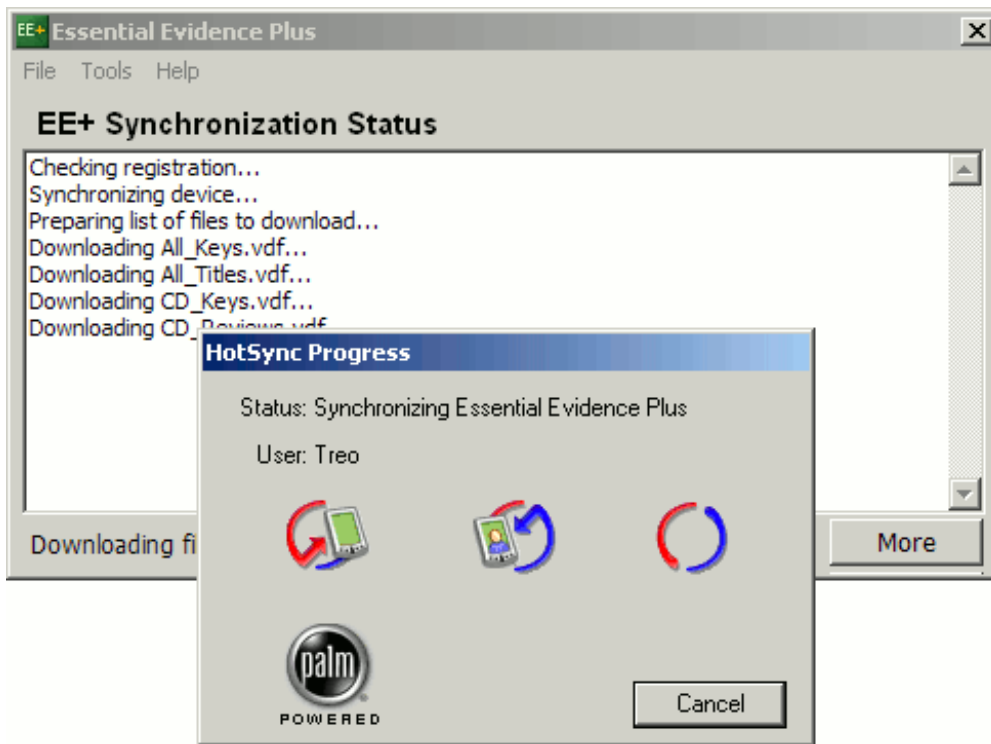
EE+ Essential Evidence Plus

File Tools Help

EE+ Synchronization Status

Checking registration...
Synchronizing device...
Preparing list of files to download...
Downloading All_Keys.vdf...
Downloading All_Titles.vdf...
Downloading CD_Keys.vdf...
Downloading CD_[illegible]

Downloading fi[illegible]

More

HotSync Progress

Status: Synchronizing Essential Evidence Plus

User: Treo

palm
POWERED

Cancel